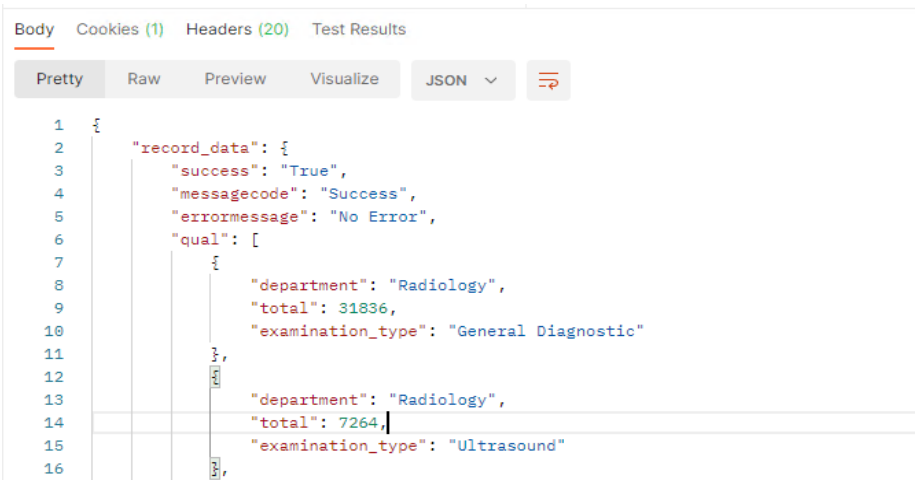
Body Cookies (1) Headers (20) Test Results

Pretty Raw Preview Visualize JSON

1 {
2 "record_data": {
3 "success": "True",
4 "messagecode": "Success",
5 "errormessage": "No Error",
6 "qual": [
7 {
8 "department": "Radiology",
9 "total": 31836,
10 "examination_type": "General Diagnostic"
11 },
12 {
13 "department": "Radiology",
14 "total": 7264,
15 "examination_type": "Ultrasound"
16 },